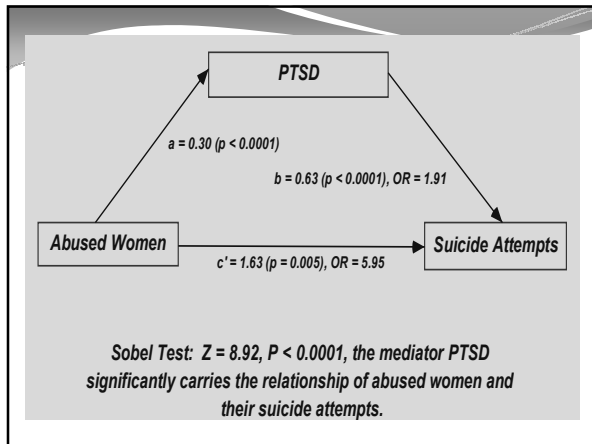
PTSD

a = 0.30 (p < 0.0001)

b = 0.63 (p < 0.0001), OR = 1.91

Abused Women

Suicide Attempts

c' = 1.63 (p = 0.005), OR = 5.95

Sobel Test: Z = 8.92, P < 0.0001, the mediator PTSD significantly carries the relationship of abused women and their suicide attempts.